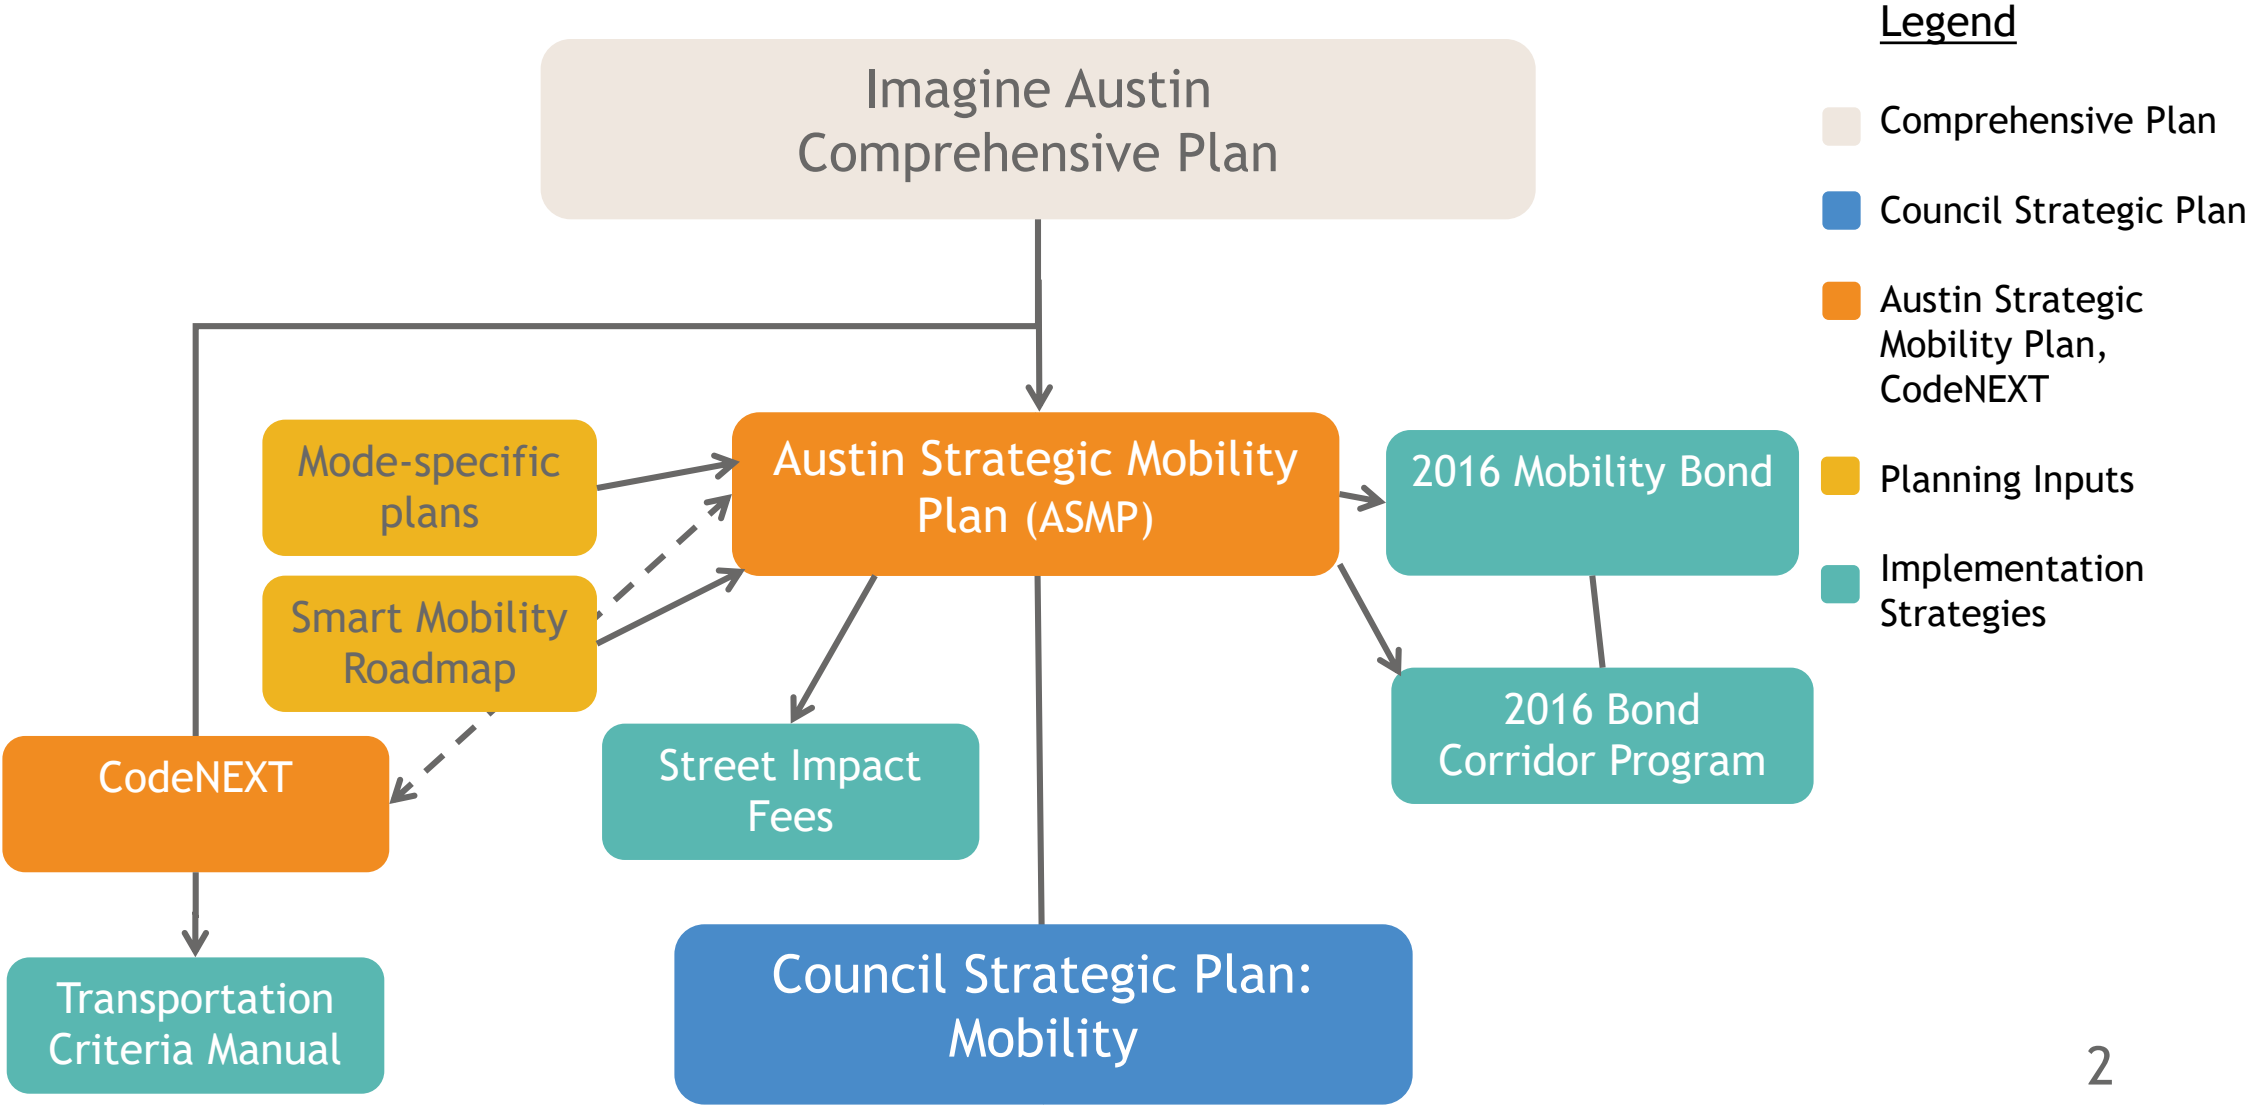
Imagine Austin Comprehensive Plan

Mode-specific plans

Smart Mobility Roadmap

Austin Strategic Mobility Plan (ASMP)

2016 Mobility Bond

2016 Bond Corridor Program

CodeNEXT

Street Impact Fees

Transportation Criteria Manual

Council Strategic Plan: Mobility

Legend

Comprehensive Plan

Council Strategic Plan

Austin Strategic Mobility Plan, CodeNEXT

Planning Inputs

Implementation Strategies

2